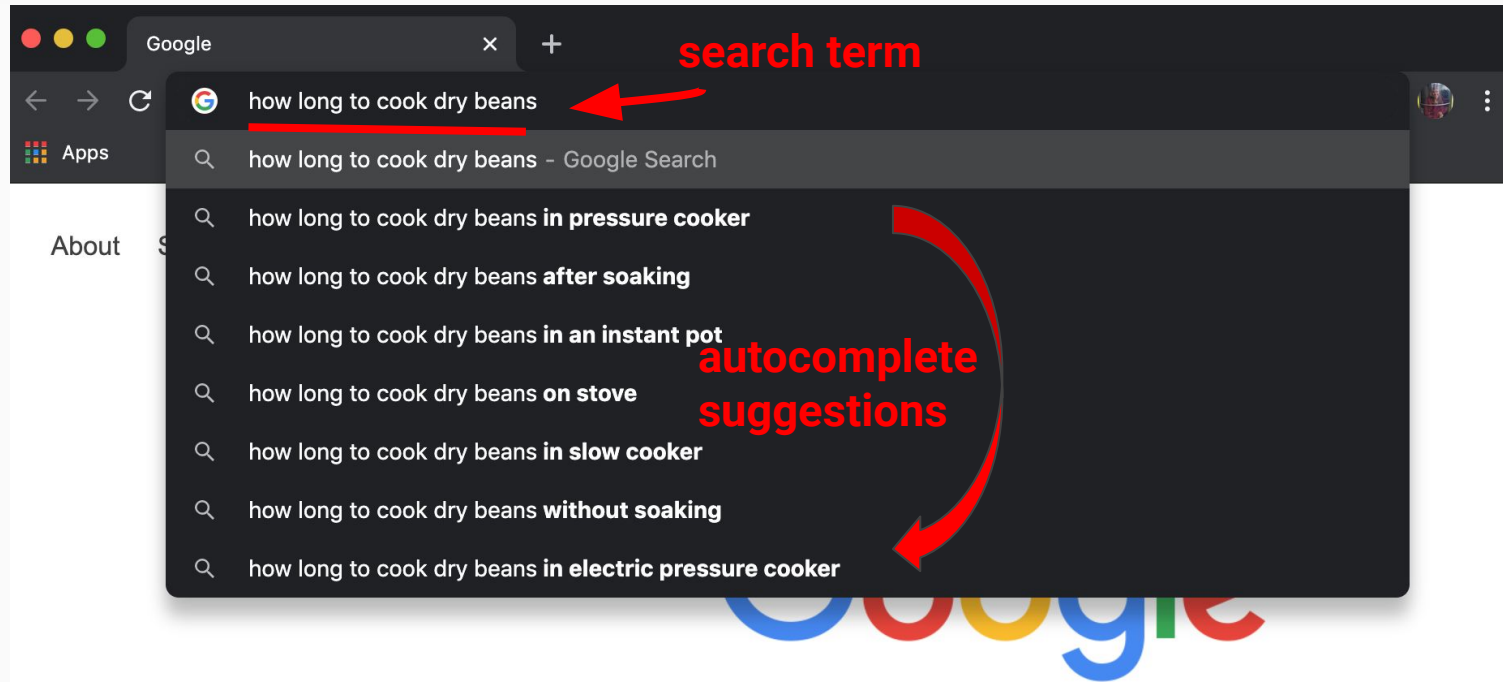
Google ×

search term

how long to cook dry beans

Apps

how long to cook dry beans - Google Search

About

how long to cook dry beans in pressure cooker

how long to cook dry beans after soaking

how long to cook dry beans in an instant pot

autocomplete suggestions

how long to cook dry beans on stove

how long to cook dry beans in slow cooker

how long to cook dry beans without soaking

how long to cook dry beans in electric pressure cooker